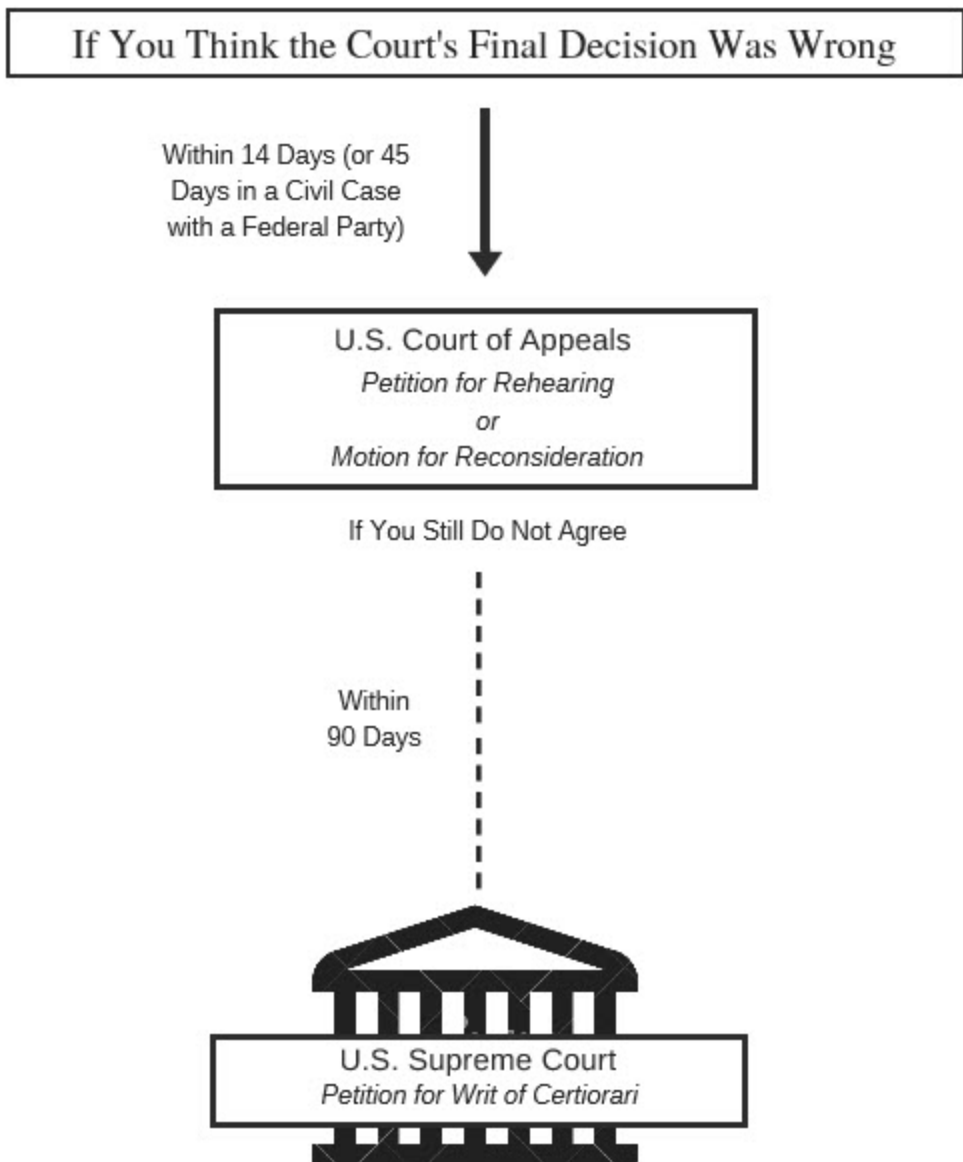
If You Think the Court's Final Decision Was Wrong

Within 14 Days (or 45 Days in a Civil Case with a Federal Party)

U.S. Court of Appeals
*Petition for Rehearing*
*or*
*Motion for Reconsideration*

If You Still Do Not Agree

Within 90 Days

U.S. Supreme Court
*Petition for Writ of Certiorari*